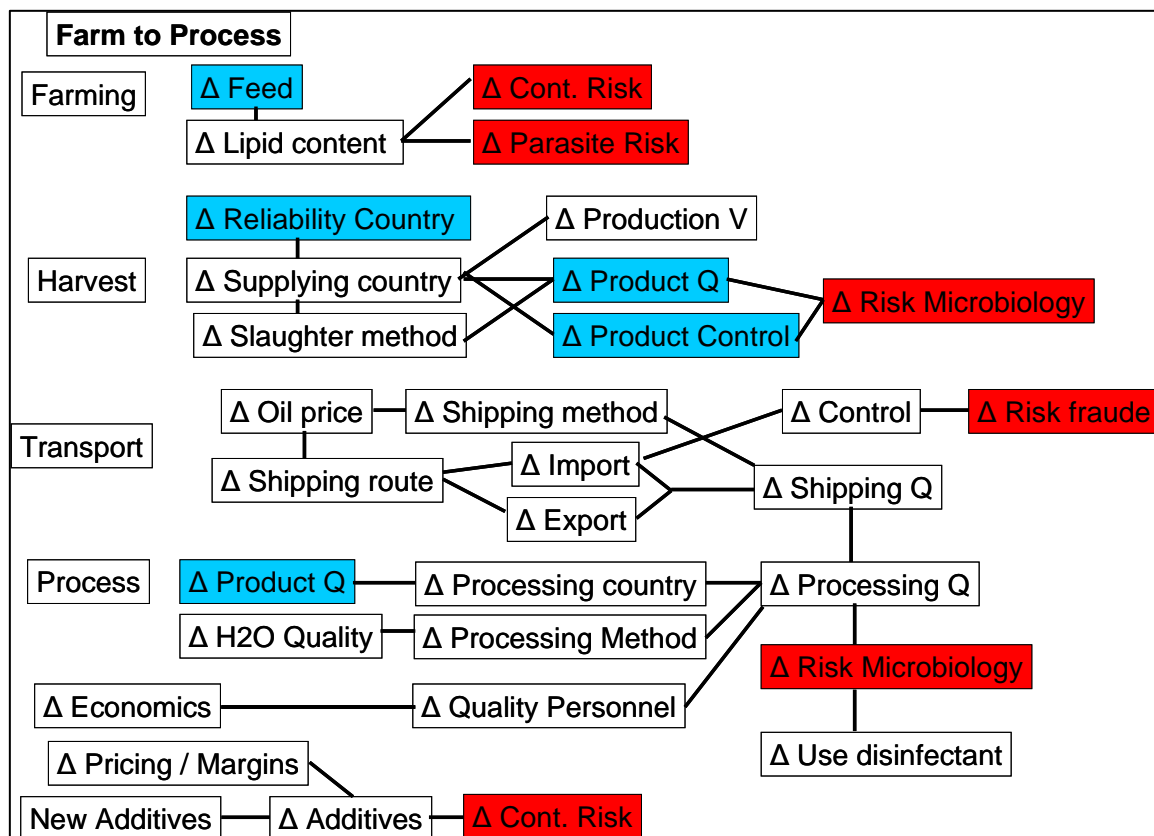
Farm to Process

Farming
Δ Feed
Δ Lipid content
Δ Cont. Risk
Δ Parasite Risk

Harvest
Δ Reliability Country
Δ Supplying country
Δ Slaughter method
Δ Production V
Δ Product Q
Δ Product Control
Δ Risk Microbiology

Transport
Δ Oil price
Δ Shipping method
Δ Shipping route
Δ Import
Δ Export
Δ Control
Δ Risk fraude
Δ Shipping Q

Process
Δ Product Q
Δ Processing country
Δ H2O Quality
Δ Processing Method
Δ Processing Q
Δ Risk Microbiology
Δ Economics
Δ Quality Personnel
Δ Use disinfectant
Δ Pricing / Margins
New Additives
Δ Additives
Δ Cont. Risk